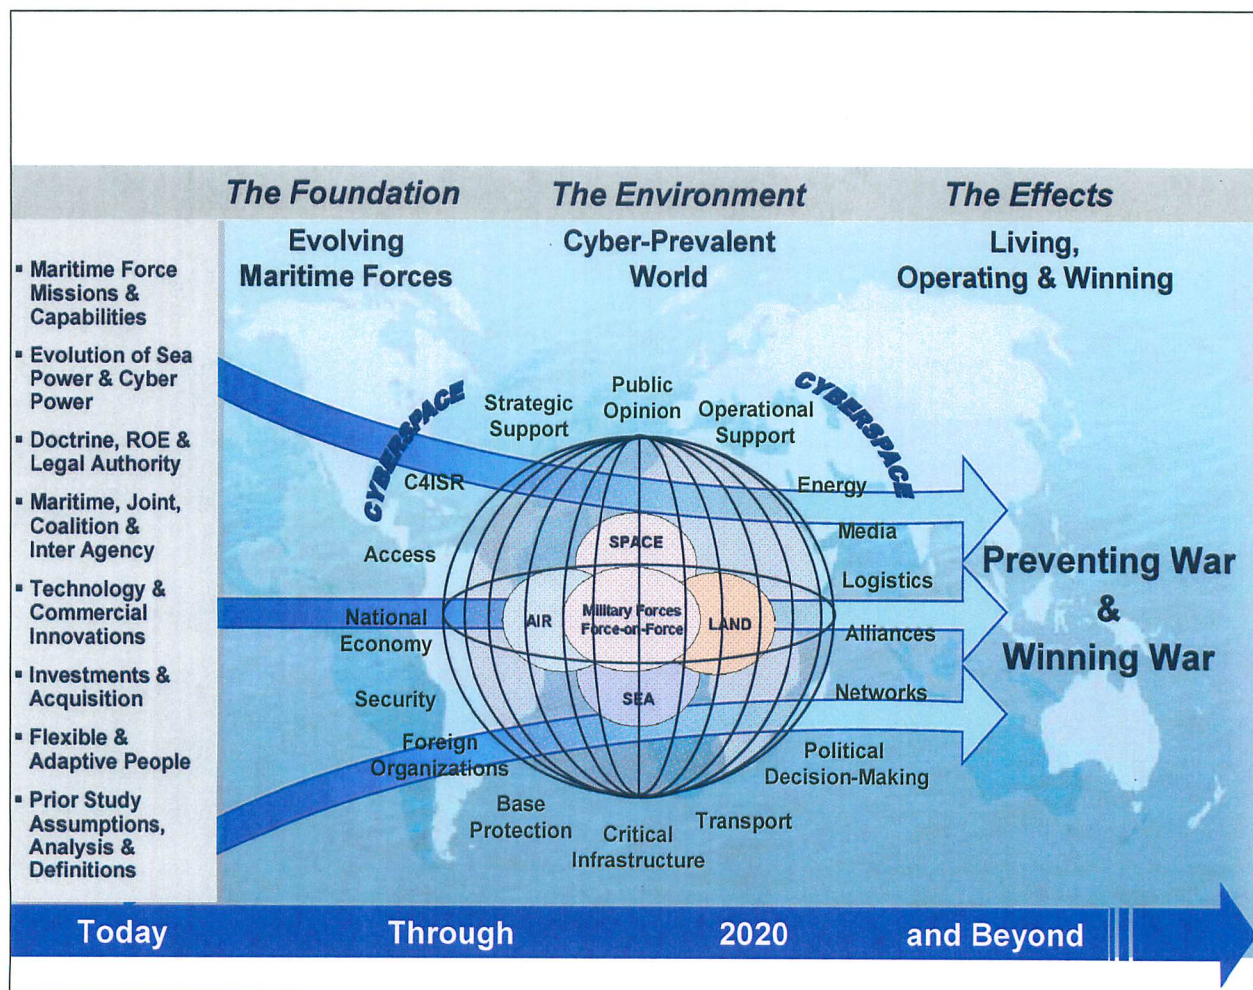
The Foundation

The Environment

The Effects

Evolving Maritime Forces

Cyber-Prevalent World

Living, Operating & Winning

▪ Maritime Force Missions & Capabilities

▪ Evolution of Sea Power & Cyber Power

▪ Doctrine, ROE & Legal Authority

▪ Maritime, Joint, Coalition & Inter Agency

▪ Technology & Commercial Innovations

▪ Investments & Acquisition

▪ Flexible & Adaptive People

▪ Prior Study Assumptions, Analysis & Definitions

CYBERSPACE

CYBERSPACE

Strategic Support

Public Opinion

Operational Support

C4ISR

Energy

Media

Access

SPACE

Logistics

AIR

Military Forces Force-on-Force

LAND

National Economy

Alliances

SEA

Security

Networks

Foreign Organizations

Political Decision-Making

Base Protection

Critical Infrastructure

Transport

Preventing War & Winning War

Today

Through

2020

and Beyond